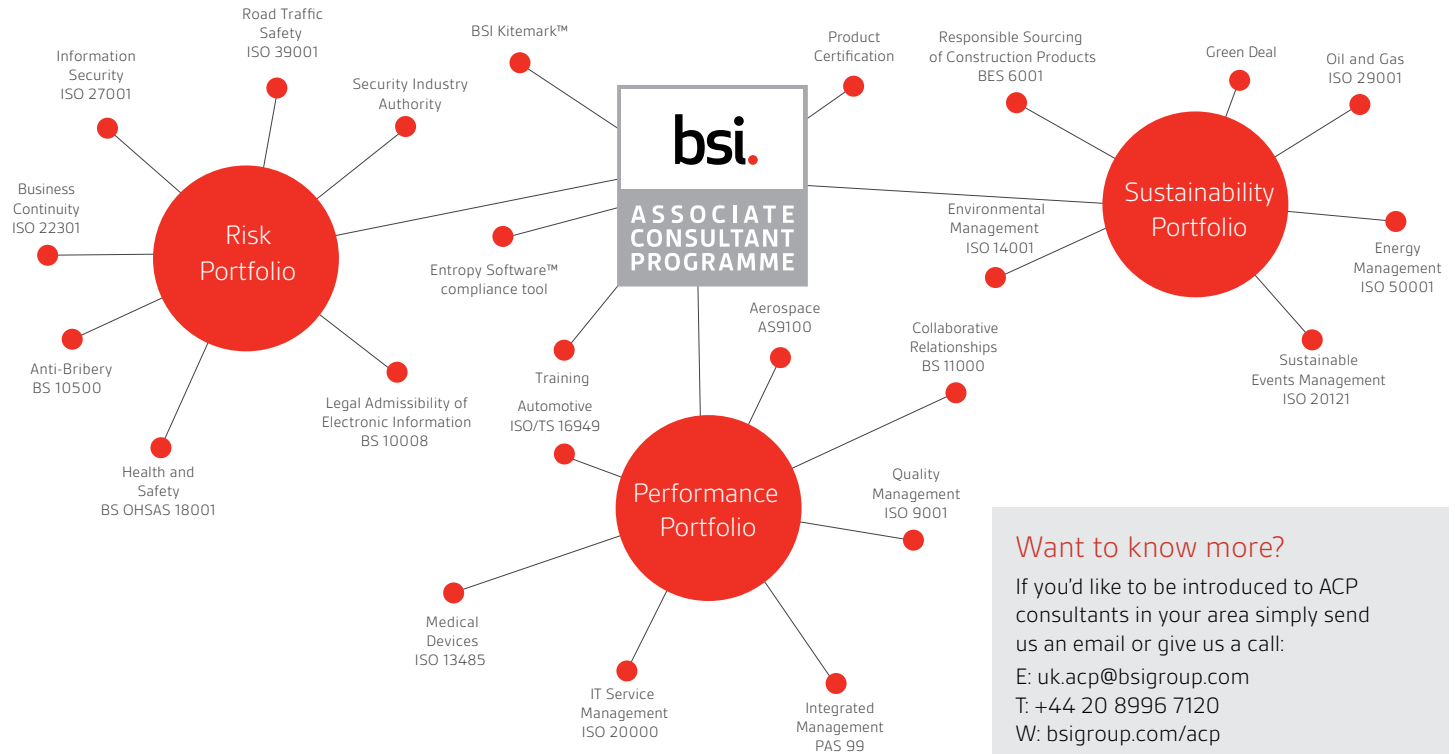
bsi.

ASSOCIATE CONSULTANT PROGRAMME

Risk Portfolio

Road Traffic Safety ISO 39001

Information Security ISO 27001

Security Industry Authority

Business Continuity ISO 22301

Anti-Bribery BS 10500

Health and Safety BS OHSAS 18001

Legal Admissibility of Electronic Information BS 10008

BSI Kitemark™

Entropy Software™ compliance tool

Training

Product Certification

Sustainability Portfolio

Responsible Sourcing of Construction Products BES 6001

Green Deal

Oil and Gas ISO 29001

Environmental Management ISO 14001

Energy Management ISO 50001

Sustainable Events Management ISO 20121

Performance Portfolio

Aerospace AS9100

Collaborative Relationships BS 11000

Automotive ISO/TS 16949

Quality Management ISO 9001

Medical Devices ISO 13485

IT Service Management ISO 20000

Integrated Management PAS 99

Want to know more?

If you'd like to be introduced to ACP consultants in your area simply send us an email or give us a call:

E: uk.acp@bsigroup.com
T: +44 20 8996 7120
W: bsigroup.com/acp